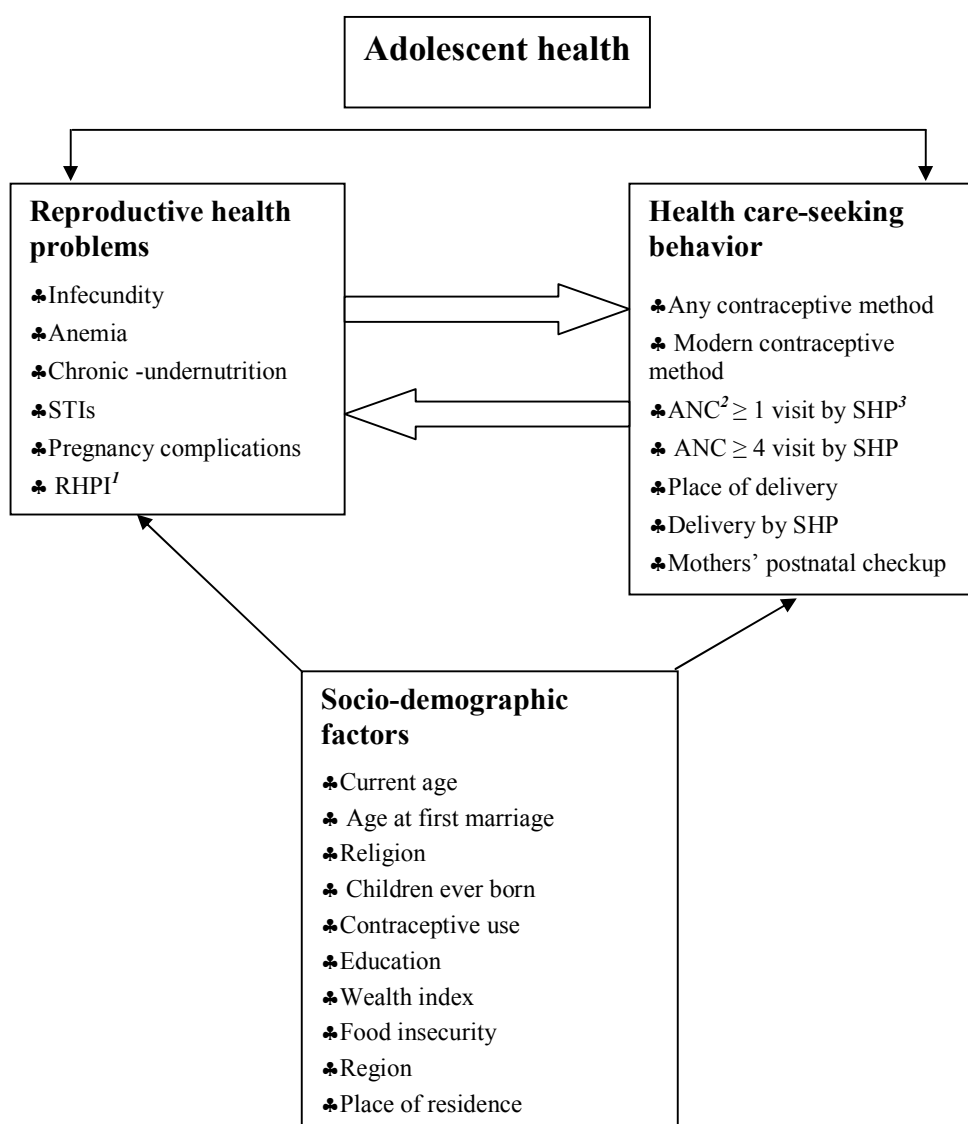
Adolescent health

Reproductive health problems

♣Infecundity
♣Anemia
♣Chronic -undernutrition
♣STIs
♣Pregnancy complications
♣ RHPI$^{1}$

Health care-seeking behavior

♣Any contraceptive method
♣ Modern contraceptive method
♣ANC$^{2}$ $\geq$ 1 visit by SHP$^{3}$
♣ ANC $\geq$ 4 visit by SHP
♣Place of delivery
♣Delivery by SHP
♣Mothers' postnatal checkup

Socio-demographic factors

♣Current age
♣ Age at first marriage
♣Religion
♣ Children ever born
♣Contraceptive use
♣Education
♣Wealth index
♣Food insecurity
♣Region
♣Place of residence